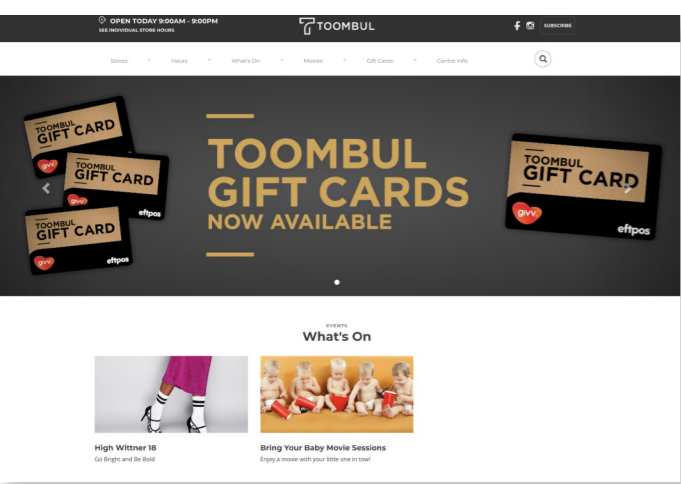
OPEN TODAY 9:00AM - 9:00PM
SEE INDIVIDUAL STORE HOURS

TOOMBUL

SUBSCRIBE

Stores Hours What's On Movies Gift Cards Centre Info

TOOMBUL GIFT CARD
givv

TOOMBUL GIFT CARD
givv eftpos

TOOMBUL GIFT CARD
givv eftpos

TOOMBUL GIFT CARDS NOW AVAILABLE

TOOMBUL GIFT CARD
givv eftpos

EVENTS
What's On

High Wittner 18
Go Bright and Be Bold

Bring Your Baby Movie Sessions
Enjoy a movie with your little one in tow!